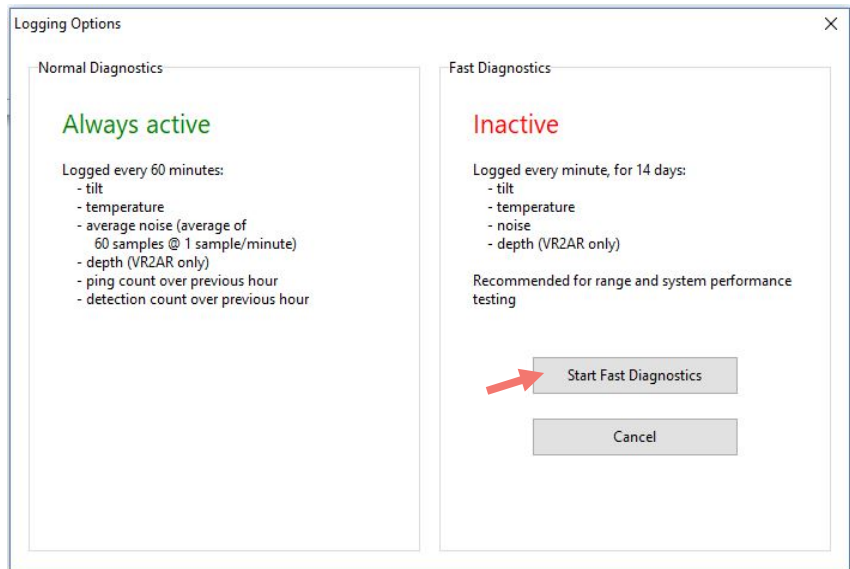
Logging Options

Normal Diagnostics

Always active

Logged every 60 minutes:
- tilt
- temperature
- average noise (average of 60 samples @ 1 sample/minute)
- depth (VR2AR only)
- ping count over previous hour
- detection count over previous hour

Fast Diagnostics

Inactive

Logged every minute, for 14 days:
- tilt
- temperature
- noise
- depth (VR2AR only)

Recommended for range and system performance testing

Start Fast Diagnostics

Cancel